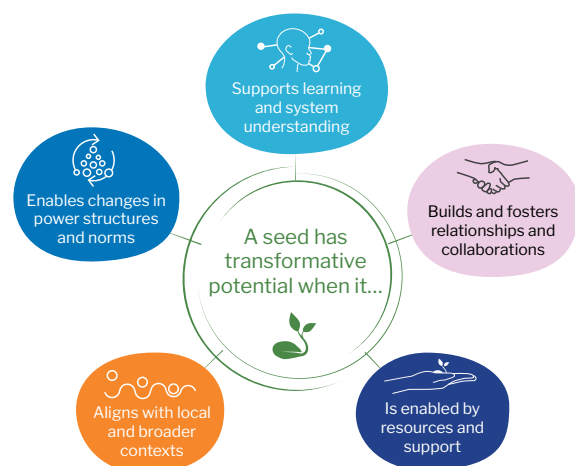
A seed has transformative potential when it...

Supports learning and system understanding

Builds and fosters relationships and collaborations

Is enabled by resources and support

Aligns with local and broader contexts

Enables changes in power structures and norms